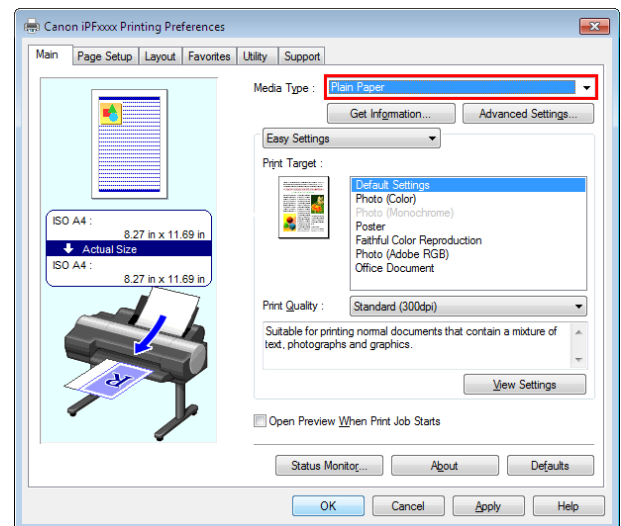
Canon iPFxxxx Printing Preferences

Main | Page Setup | Layout | Favorites | Utility | Support

ISO A4 :
8.27 in x 11.69 in
Actual Size
ISO A4 :
8.27 in x 11.69 in

Media Type : Plain Paper

Get Information...
Advanced Settings...

Easy Settings

Print Target :

Default Settings
Photo (Color)
Photo (Monochrome)
Poster
Faithful Color Reproduction
Photo (Adobe RGB)
Office Document

Print Quality : Standard (300dpi)

Suitable for printing normal documents that contain a mixture of text, photographs and graphics.

View Settings

Open Preview When Print Job Starts

Status Monitor...
About
Defaults

OK
Cancel
Apply
Help